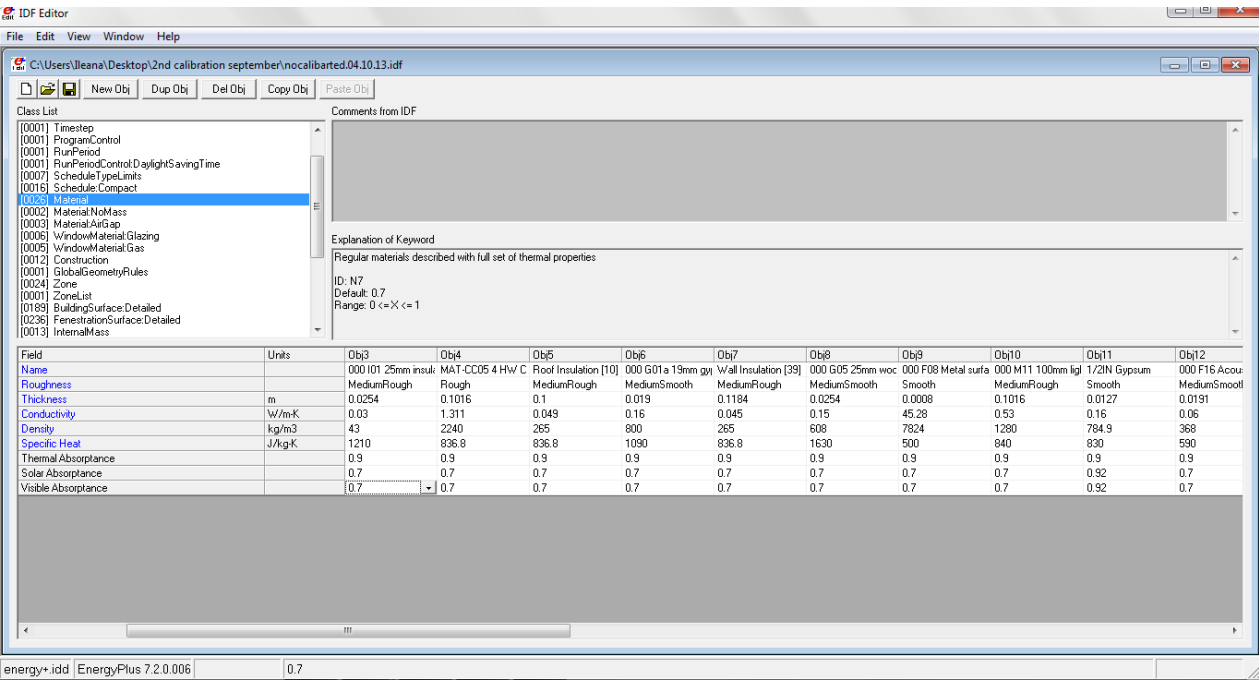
IDF Editor

File Edit View Window Help

C:\Users\Ileana\Desktop\2nd calibration september\nocalibarted.04.10.13.idf

New Obj Dup Obj Del Obj Copy Obj Paste Obj

Class List

[0001] Timestep
[0001] ProgramControl
[0001] RunPeriod
[0001] RunPeriodControl:DaylightSavingTime
[0007] ScheduleTypeLimits
[0016] Schedule:Compact
[0026] Material
[0002] Material:NoMass
[0003] Material:AirGap
[0006] WindowMaterial:Glazing
[0005] WindowMaterial:Gas
[0012] Construction
[0001] GlobalGeometryRules
[0024] Zone
[0001] ZoneList
[0189] BuildingSurface:Detailed
[0236] FenestrationSurface:Detailed
[0013] InternalMass

Comments from IDF

Explanation of Keyword

Regular materials described with full set of thermal properties

ID: N7
Default: 0.7
Range: 0 <= X <= 1

| Field | Units | Obj3 | Obj4 | Obj5 | Obj6 | Obj7 | Obj8 | Obj9 | Obj10 | Obj11 | Obj12 |
|---|---|---|---|---|---|---|---|---|---|---|---|
| Name | | 000 I01 25mm insul | MAT-CC05 4 HW C | Roof Insulation [10] | 000 G01a 19mm gy | Wall Insulation [39] | 000 G05 25mm woo | 000 F08 Metal surfa | 000 M11 100mm lig | 1/2IN Gypsum | 000 F16 Acou |
| Roughness | | MediumRough | Rough | MediumRough | MediumSmooth | MediumRough | MediumSmooth | Smooth | MediumRough | Smooth | MediumSmoot |
| Thickness | m | 0.0254 | 0.1016 | 0.1 | 0.019 | 0.1184 | 0.0254 | 0.0008 | 0.1016 | 0.0127 | 0.0191 |
| Conductivity | W/m-K | 0.03 | 1.311 | 0.049 | 0.16 | 0.045 | 0.15 | 45.28 | 0.53 | 0.16 | 0.06 |
| Density | kg/m3 | 43 | 2240 | 265 | 800 | 265 | 608 | 7824 | 1280 | 784.9 | 368 |
| Specific Heat | J/kg-K | 1210 | 836.8 | 836.8 | 1090 | 836.8 | 1630 | 500 | 840 | 830 | 590 |
| Thermal Absorptance | | 0.9 | 0.9 | 0.9 | 0.9 | 0.9 | 0.9 | 0.9 | 0.9 | 0.9 | 0.9 |
| Solar Absorptance | | 0.7 | 0.7 | 0.7 | 0.7 | 0.7 | 0.7 | 0.7 | 0.7 | 0.92 | 0.7 |
| Visible Absorptance | | 0.7 | 0.7 | 0.7 | 0.7 | 0.7 | 0.7 | 0.7 | 0.7 | 0.92 | 0.7 |

energy+.idd EnergyPlus 7.2.0.006 0.7